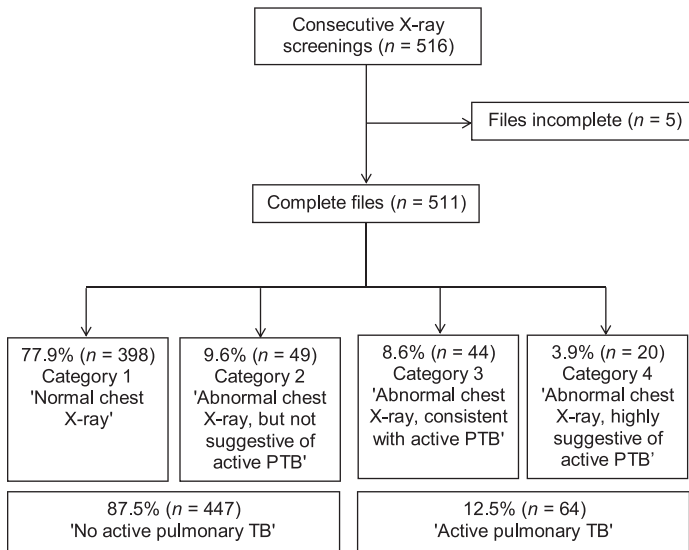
Consecutive X-ray screenings ($n$ = 516)

Files incomplete ($n$ = 5)

Complete files ($n$ = 511)

77.9% ($n$ = 398)
Category 1
'Normal chest X-ray'

9.6% ($n$ = 49)
Category 2
'Abnormal chest X-ray, but not suggestive of active PTB'

8.6% ($n$ = 44)
Category 3
'Abnormal chest X-ray, consistent with active PTB'

3.9% ($n$ = 20)
Category 4
'Abnormal chest X-ray, highly suggestive of active PTB'

87.5% ($n$ = 447)
'No active pulmonary TB'

12.5% ($n$ = 64)
'Active pulmonary TB'